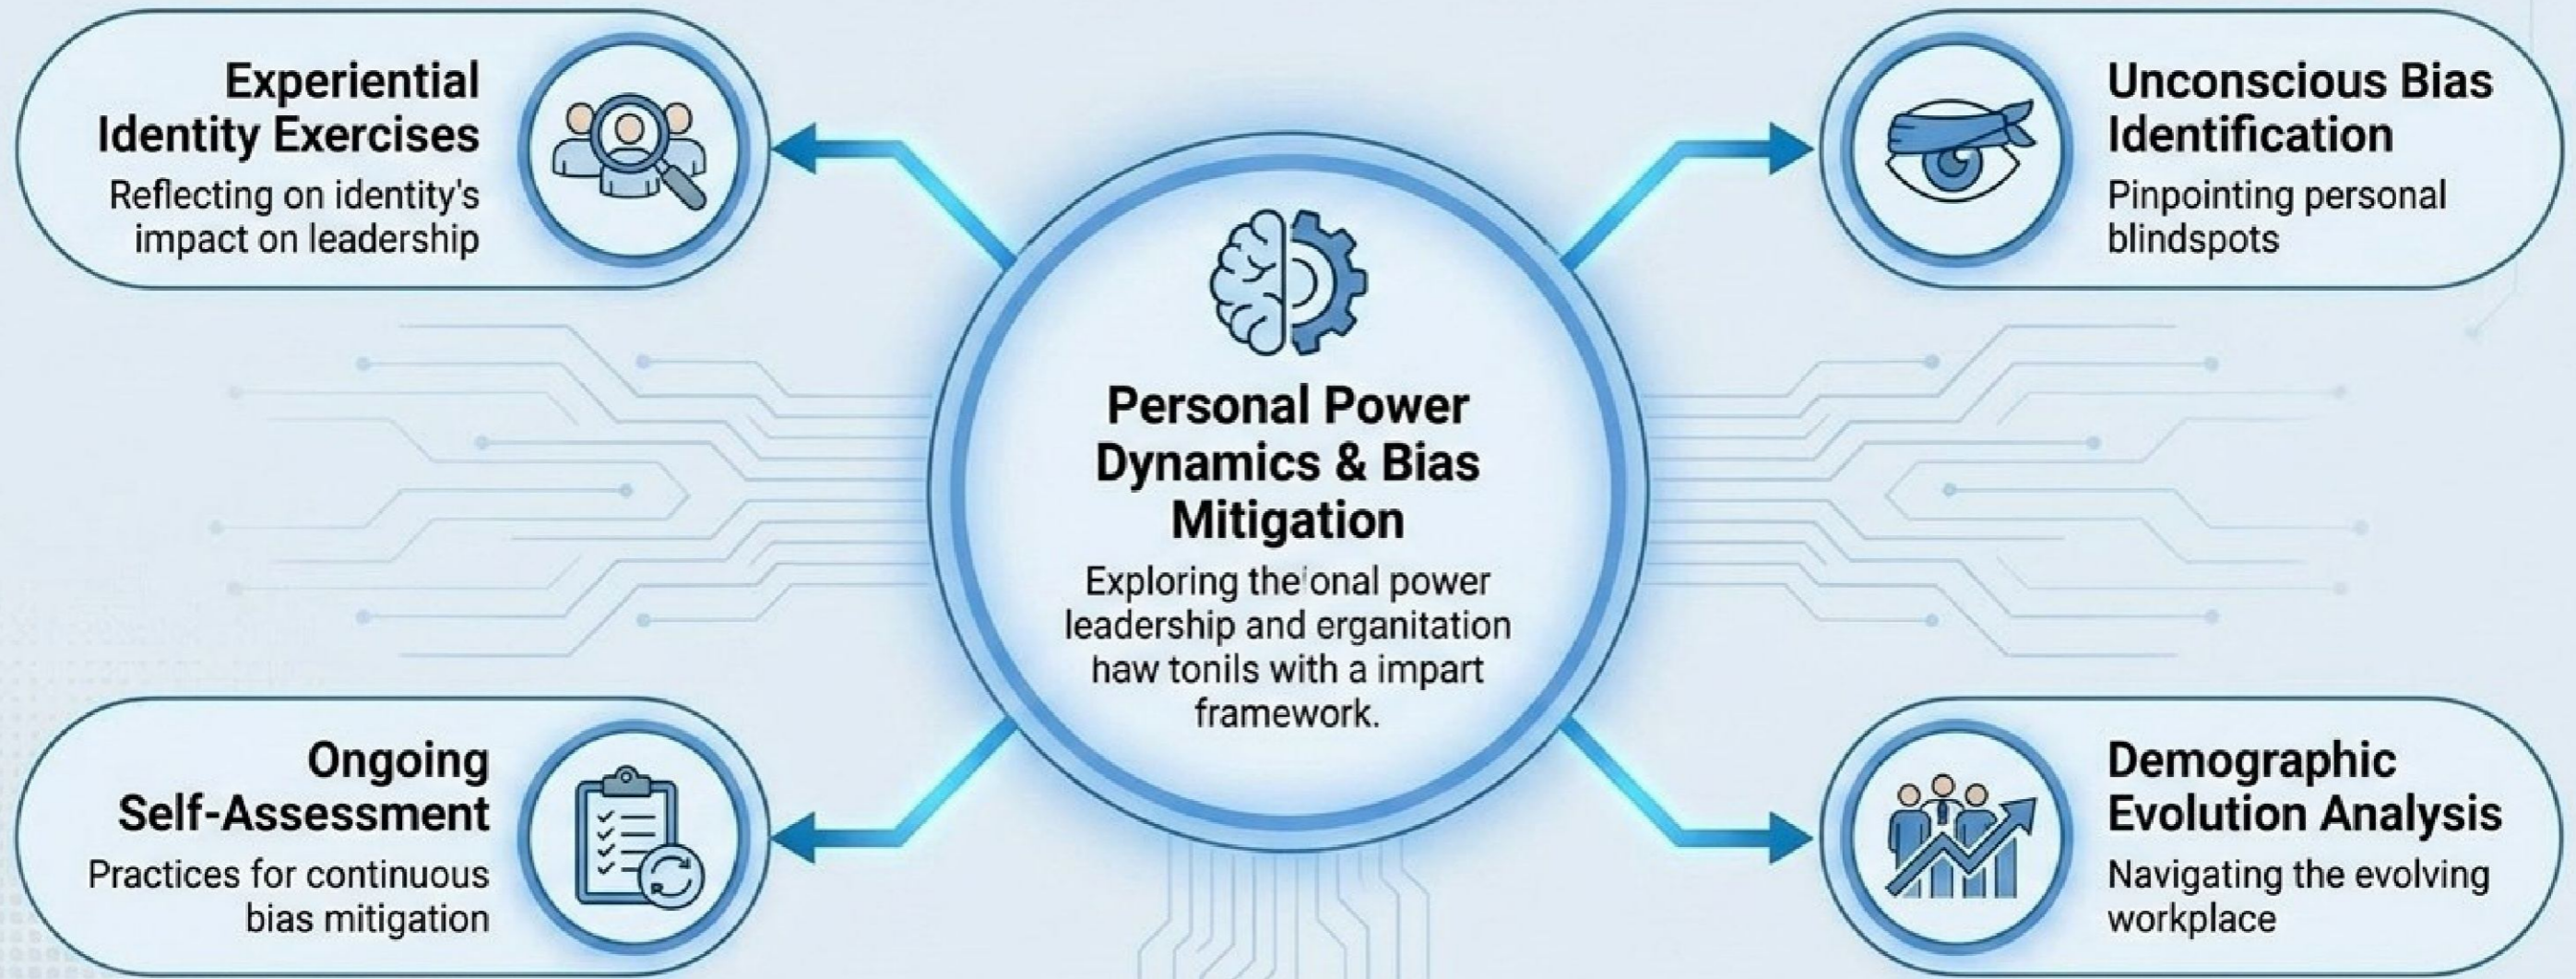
Experiential Identity Exercises

Reflecting on identity's impact on leadership

Unconscious Bias Identification

Pinpointing personal blindspots

Personal Power Dynamics & Bias Mitigation

Exploring the'onal power leadership and erganitation haw tonils with a impart framework.

Ongoing Self-Assessment

Practices for continuous bias mitigation

Demographic Evolution Analysis

Navigating the evolving workplace